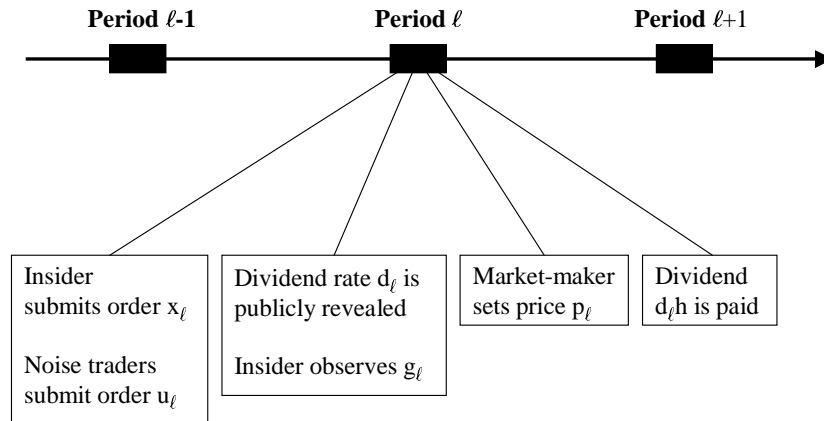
**Period $\ell$-1**

**Period $\ell$**

**Period $\ell$+1**

Insider submits order $x_\ell$

Noise traders submit order $u_\ell$

Dividend rate $d_\ell$ is publicly revealed

Insider observes $g_\ell$

Market-maker sets price $p_\ell$

Dividend $d_\ell h$ is paid